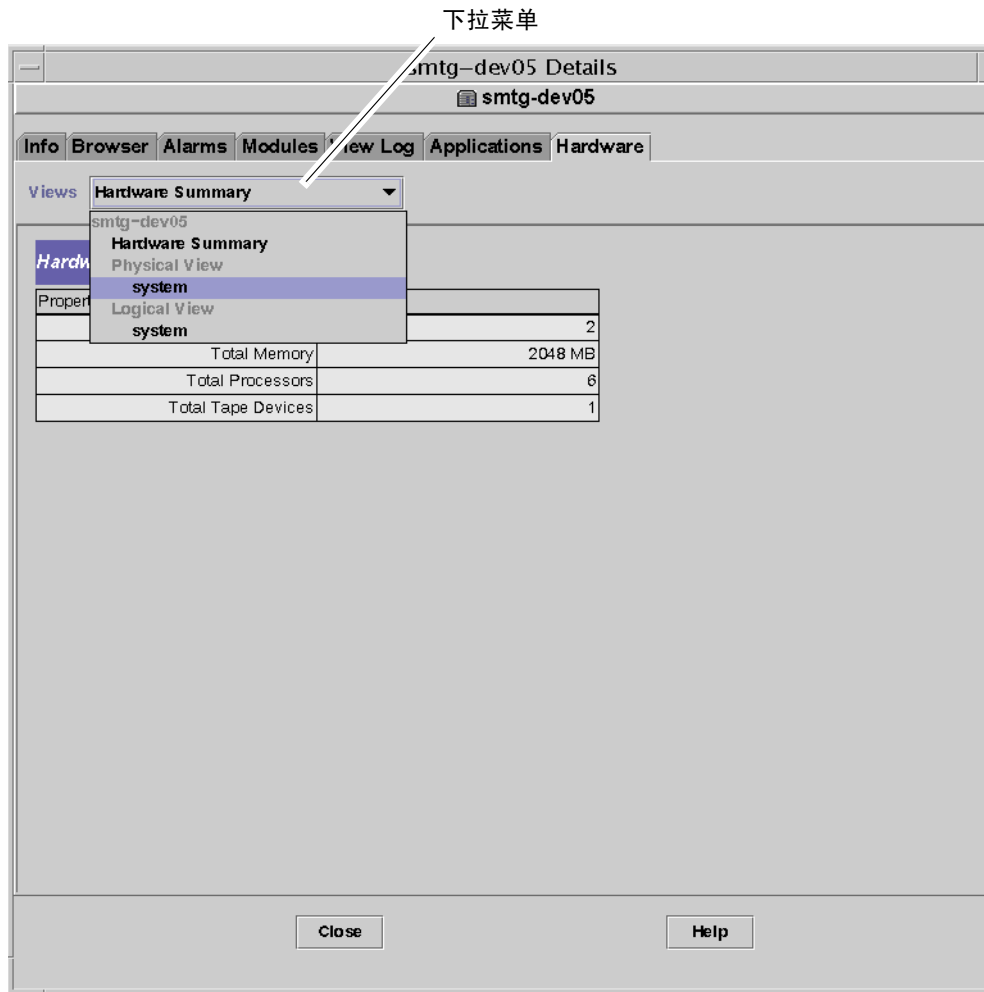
下拉菜单

smtg-dev05 Details

smtg-dev05

Info Browser Alarms Modules View Log Applications Hardware

Views Hardware Summary

smtg-dev05
Hardware Summary
Physical View
system
Logical View
system

Hardw

| Propert | |
|---|---|
| | 2 |
| Total Memory | 2048 MB |
| Total Processors | 6 |
| Total Tape Devices | 1 |

Close

Help